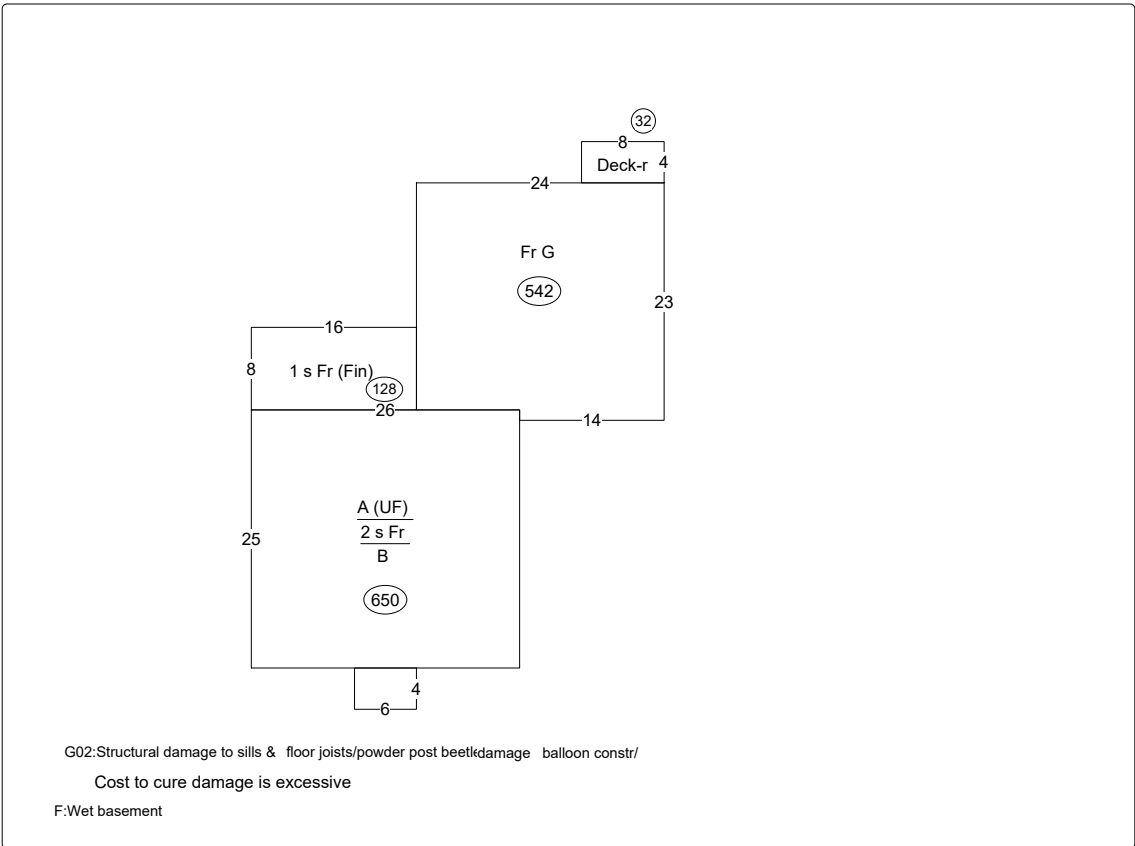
32
8
Deck-r
4
24
Fr G
542
23
16
8
1 s Fr (Fin)
128
26
14
A (UF)
2 s Fr
B
25
650
4
6

G02:Structural damage to sills & floor joists/powder post beetldamage balloon constr/

Cost to cure damage is excessive

F:Wet basement